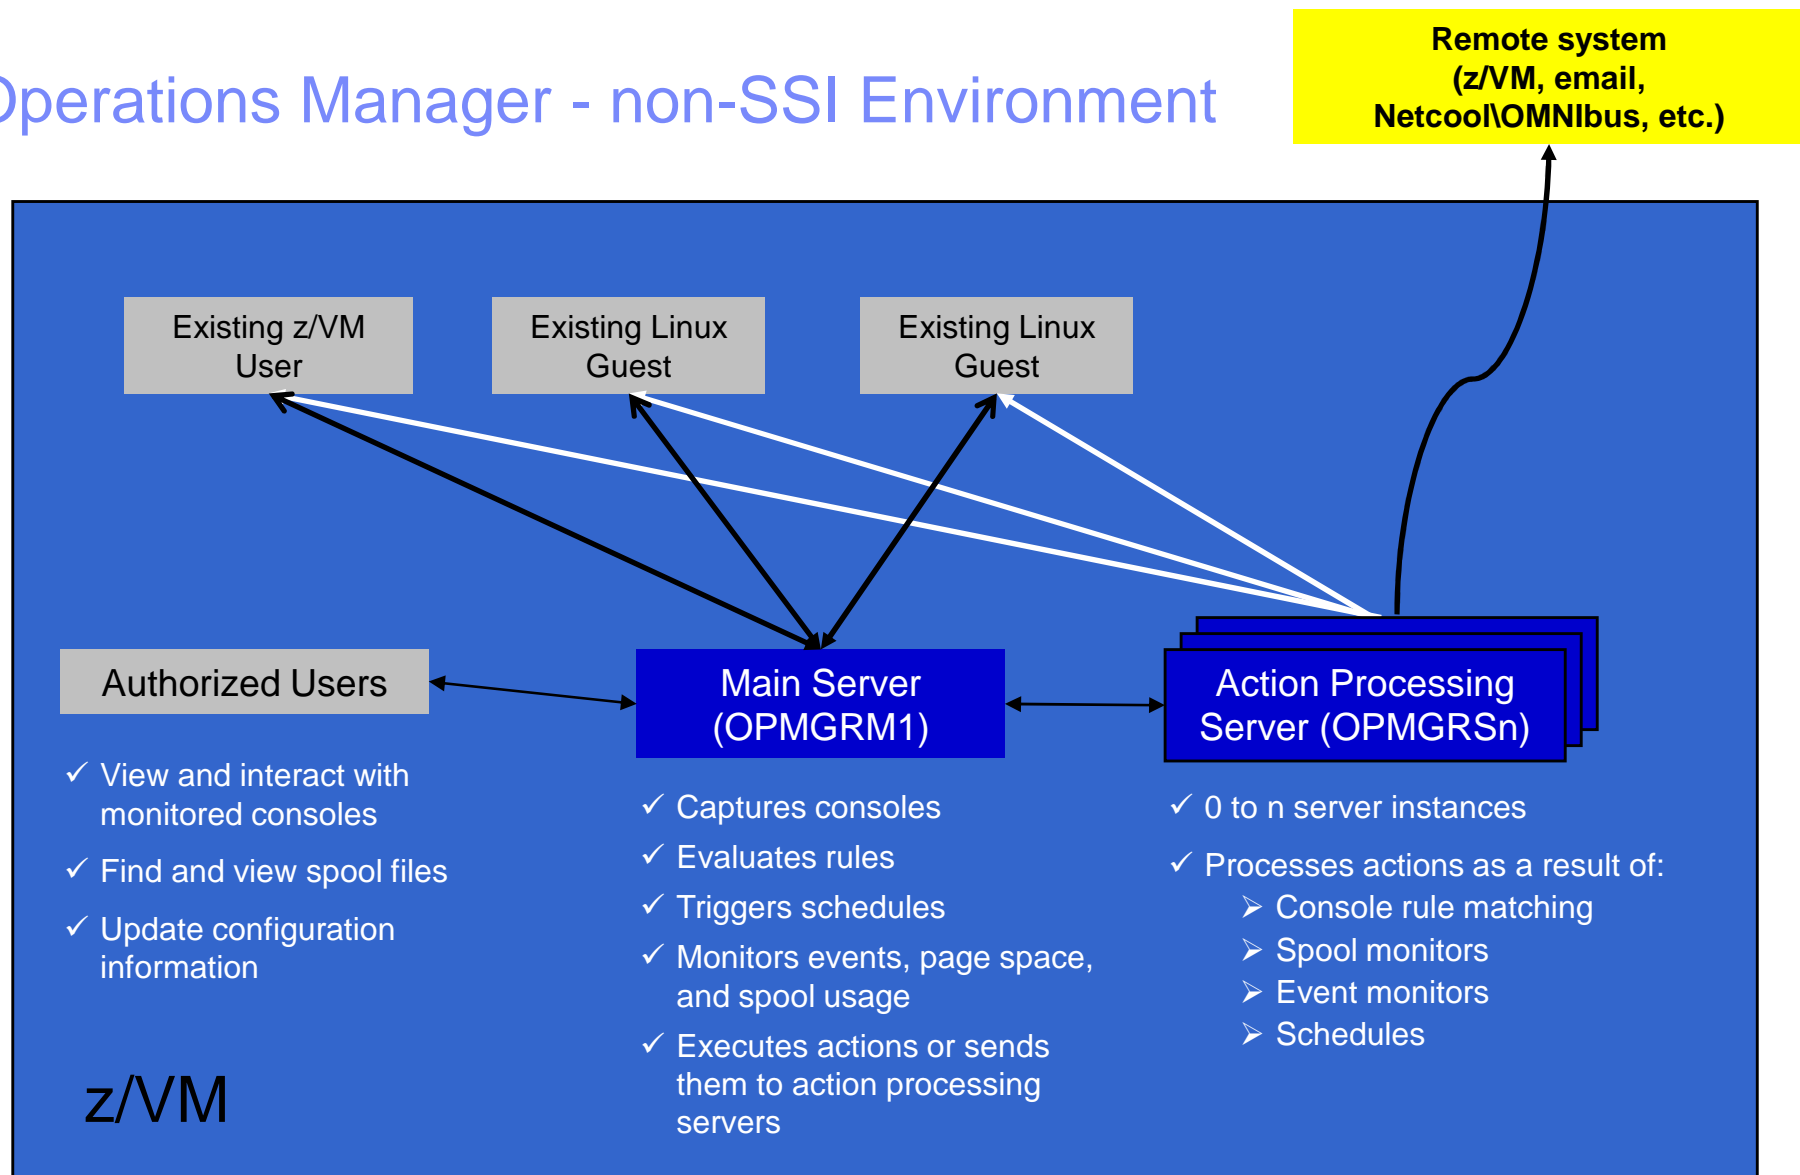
Operations Manager - non-SSI Environment

Remote system (z/VM, email, Netcool\OMNIbus, etc.)

Existing z/VM User

Existing Linux Guest

Existing Linux Guest

Authorized Users

Main Server (OPMGRM1)

Action Processing Server (OPMGRSn)

✓ View and interact with monitored consoles

✓ Find and view spool files

✓ Update configuration information

✓ Captures consoles

✓ Evaluates rules

✓ Triggers schedules

✓ Monitors events, page space, and spool usage

✓ Executes actions or sends them to action processing servers

✓ 0 to n server instances

✓ Processes actions as a result of:
➢ Console rule matching
➢ Spool monitors
➢ Event monitors
➢ Schedules

z/VM